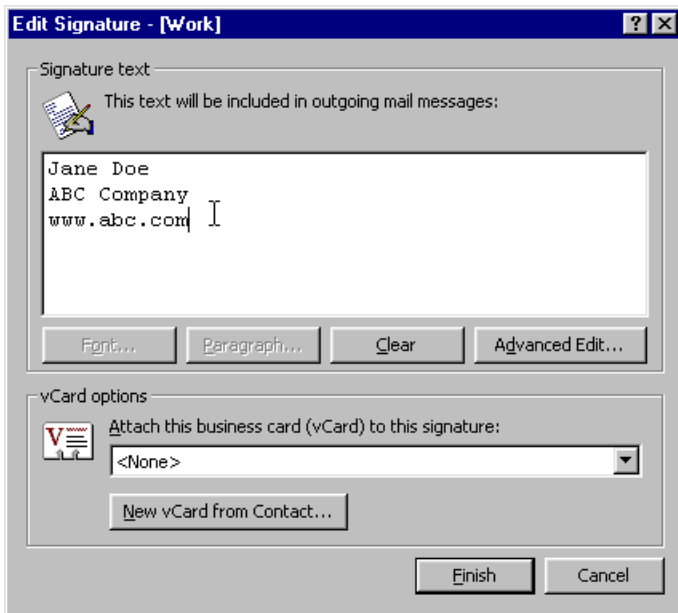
Edit Signature - [Work]

?

Signature text

This text will be included in outgoing mail messages:

Jane Doe
ABC Company
www.abc.com

Font...

Paragraph...

Clear

Advanced Edit...

vCard options

Attach this business card (vCard) to this signature:

<None>

New vCard from Contact...

Finish

Cancel